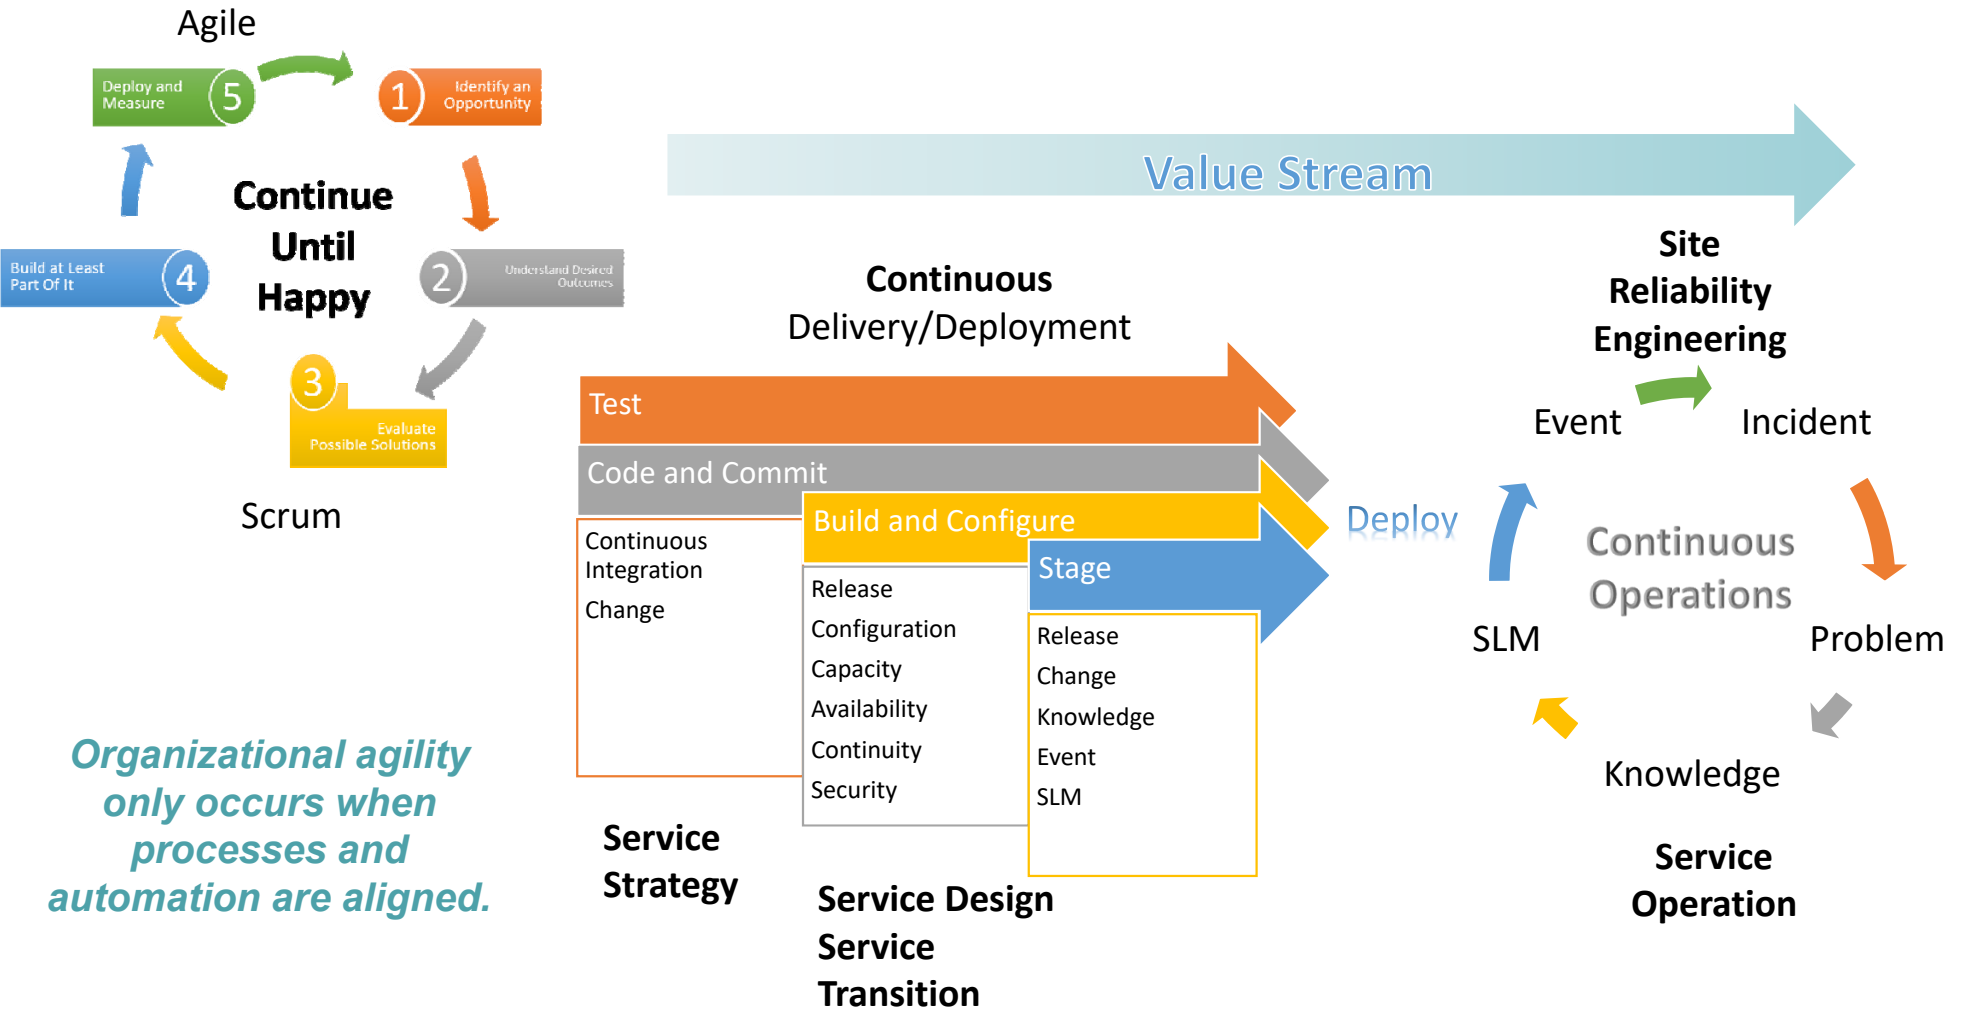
Agile

Deploy and Measure 5

1 Identify an Opportunity

Continue Until Happy

Build at Least Part Of It 4

2 Understand Desired Outcomes

3 Evaluate Possible Solutions

Scrum

Value Stream

Continuous Delivery/Deployment

Site Reliability Engineering

Test

Code and Commit

Build and Configure

Stage

Deploy

Event

Incident

Continuous Operations

SLM

Problem

Knowledge

Continuous Integration
Change

Release
Configuration
Capacity
Availability
Continuity
Security

Release
Change
Knowledge
Event
SLM

Organizational agility only occurs when processes and automation are aligned.

Service Strategy

Service Design
Service Transition

Service Operation